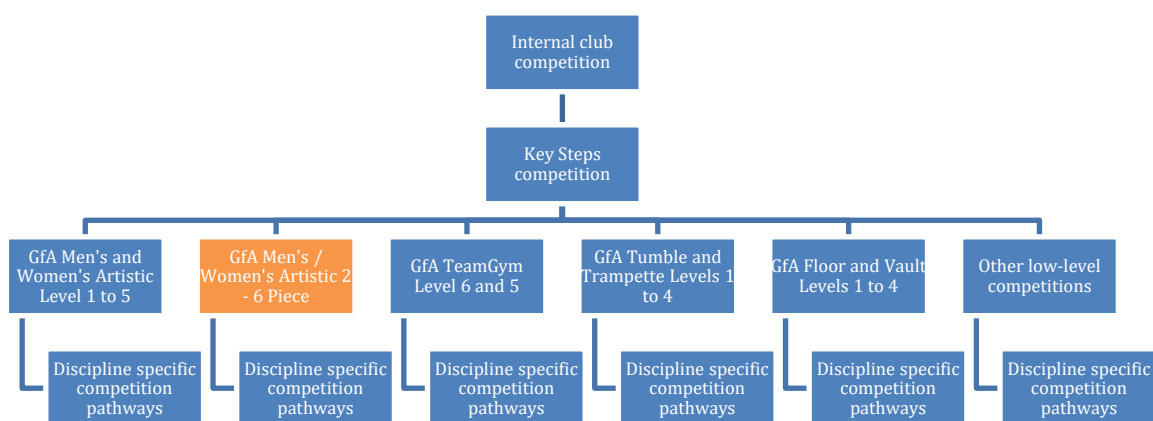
Internal club competition

Key Steps competition

GfA Men's and Women's Artistic Level 1 to 5

GfA Men's / Women's Artistic 2 - 6 Piece

GfA TeamGym Level 6 and 5

GfA Tumble and Trampette Levels 1 to 4

GfA Floor and Vault Levels 1 to 4

Other low-level competitions

Discipline specific competition pathways

Discipline specific competition pathways

Discipline specific competition pathways

Discipline specific competition pathways

Discipline specific competition pathways

Discipline specific competition pathways